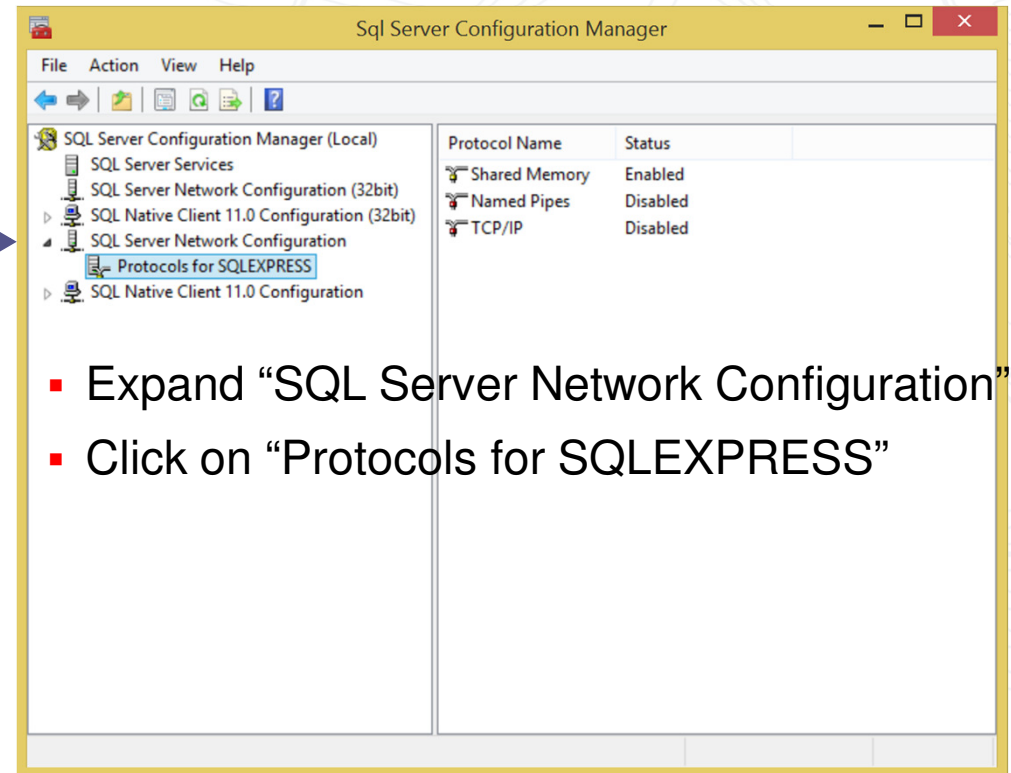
Sql Server Configuration Manager

File Action View Help

SQL Server Configuration Manager (Local)
SQL Server Services
SQL Server Network Configuration (32bit)
SQL Native Client 11.0 Configuration (32bit)
SQL Server Network Configuration
Protocols for SQLEXPRESS
SQL Native Client 11.0 Configuration

| Protocol Name | Status |
|---|---|
| Shared Memory | Enabled |
| Named Pipes | Disabled |
| TCP/IP | Disabled |

▪ Expand “SQL Server Network Configuration”

▪ Click on “Protocols for SQLEXPRESS”